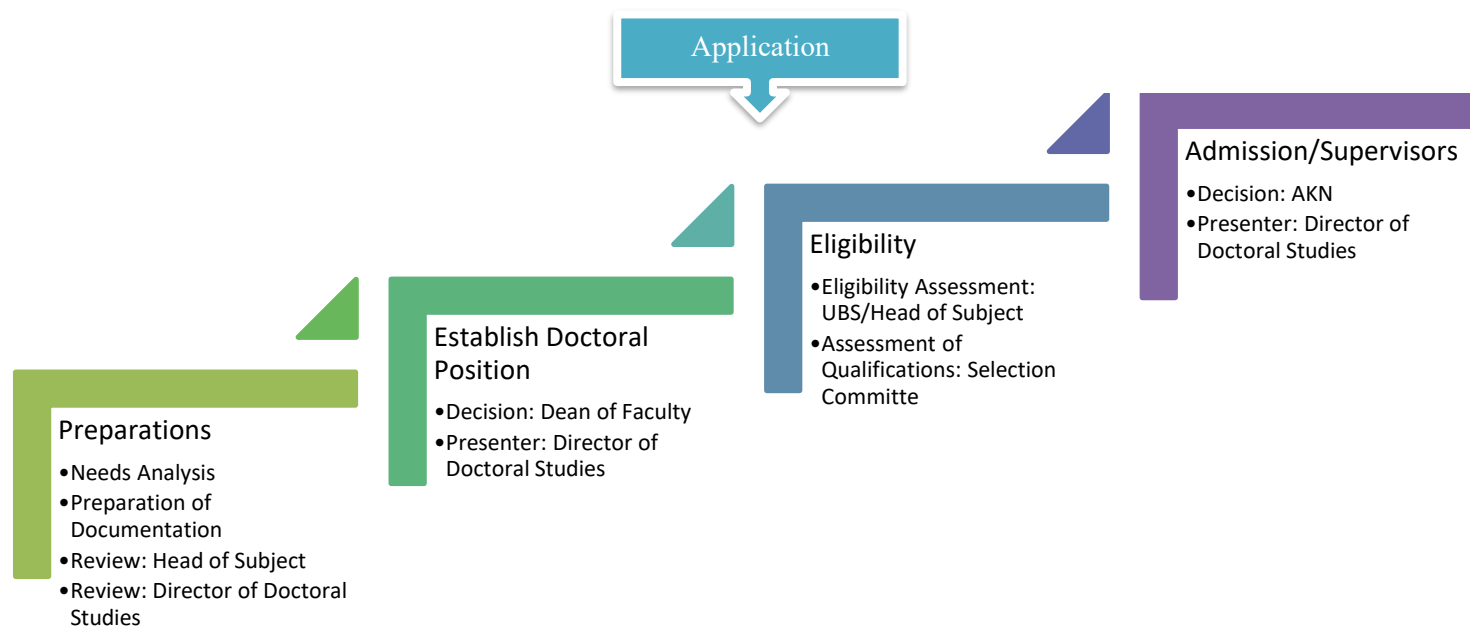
Application

Preparations
•Needs Analysis
•Preparation of Documentation
•Review: Head of Subject
•Review: Director of Doctoral Studies

Establish Doctoral Position
•Decision: Dean of Faculty
•Presenter: Director of Doctoral Studies

Eligibility
•Eligibility Assessment: UBS/Head of Subject
•Assessment of Qualifications: Selection Committe

Admission/Supervisors
•Decision: AKN
•Presenter: Director of Doctoral Studies